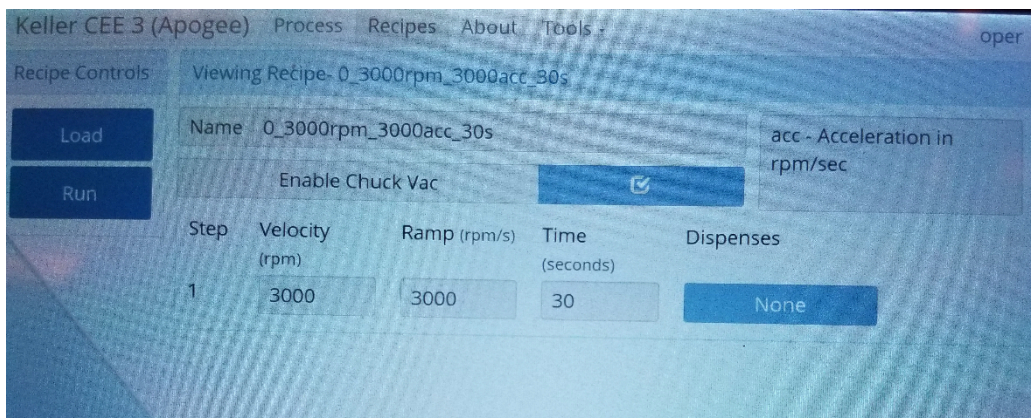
Keller CEE 3 (Apogee) Process Recipes About Tools - oper

Recipe Controls

Viewing Recipe- 0_3000rpm_3000acc_30s

Load

Run

Name 0_3000rpm_3000acc_30s

Enable Chuck Vac

acc - Acceleration in rpm/sec

| Step | Velocity (rpm) | Ramp (rpm/s) | Time (seconds) | Dispenses |
|---|---|---|---|---|
| 1 | 3000 | 3000 | 30 | None |